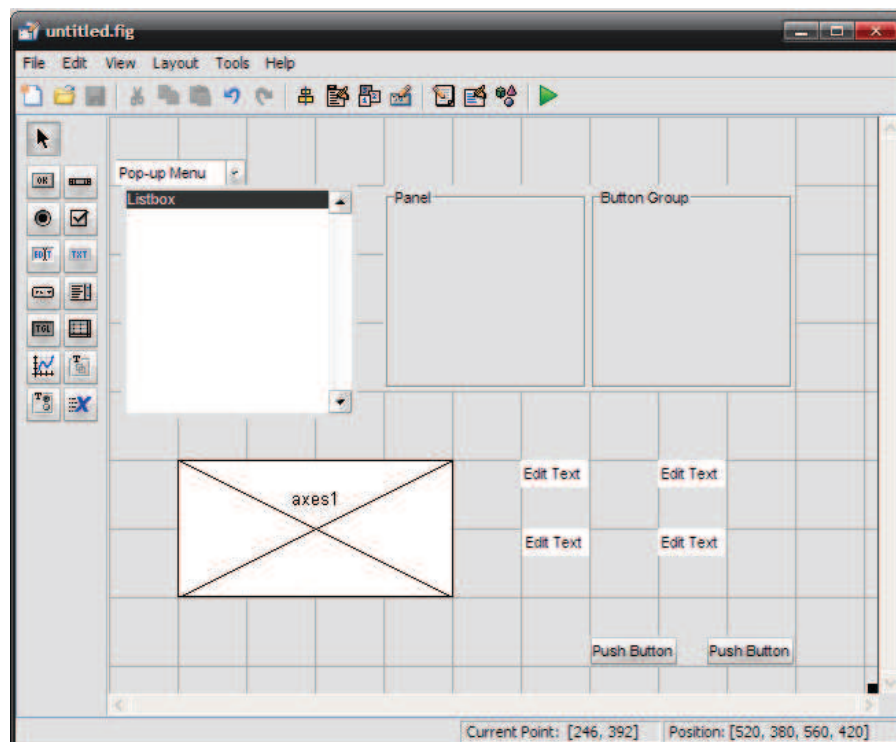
untitled.fig

File Edit View Layout Tools Help

OK
EDIT TXT
TGL

Pop-up Menu

Listbox

Panel

Button Group

axes1

Edit Text

Edit Text

Edit Text

Edit Text

Push Button

Push Button

Current Point: [246, 392]

Position: [520, 380, 560, 420]